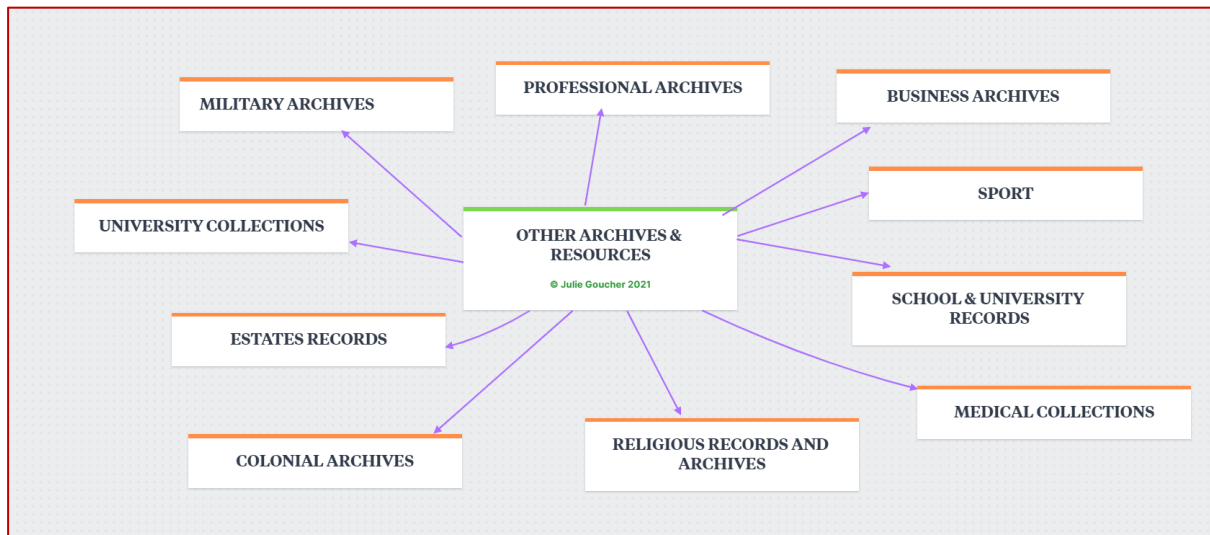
MILITARY ARCHIVES

PROFESSIONAL ARCHIVES

BUSINESS ARCHIVES

UNIVERSITY COLLECTIONS

OTHER ARCHIVES & RESOURCES

© Julie Goucher 2021

SPORT

SCHOOL & UNIVERSITY RECORDS

ESTATES RECORDS

MEDICAL COLLECTIONS

COLONIAL ARCHIVES

RELIGIOUS RECORDS AND ARCHIVES